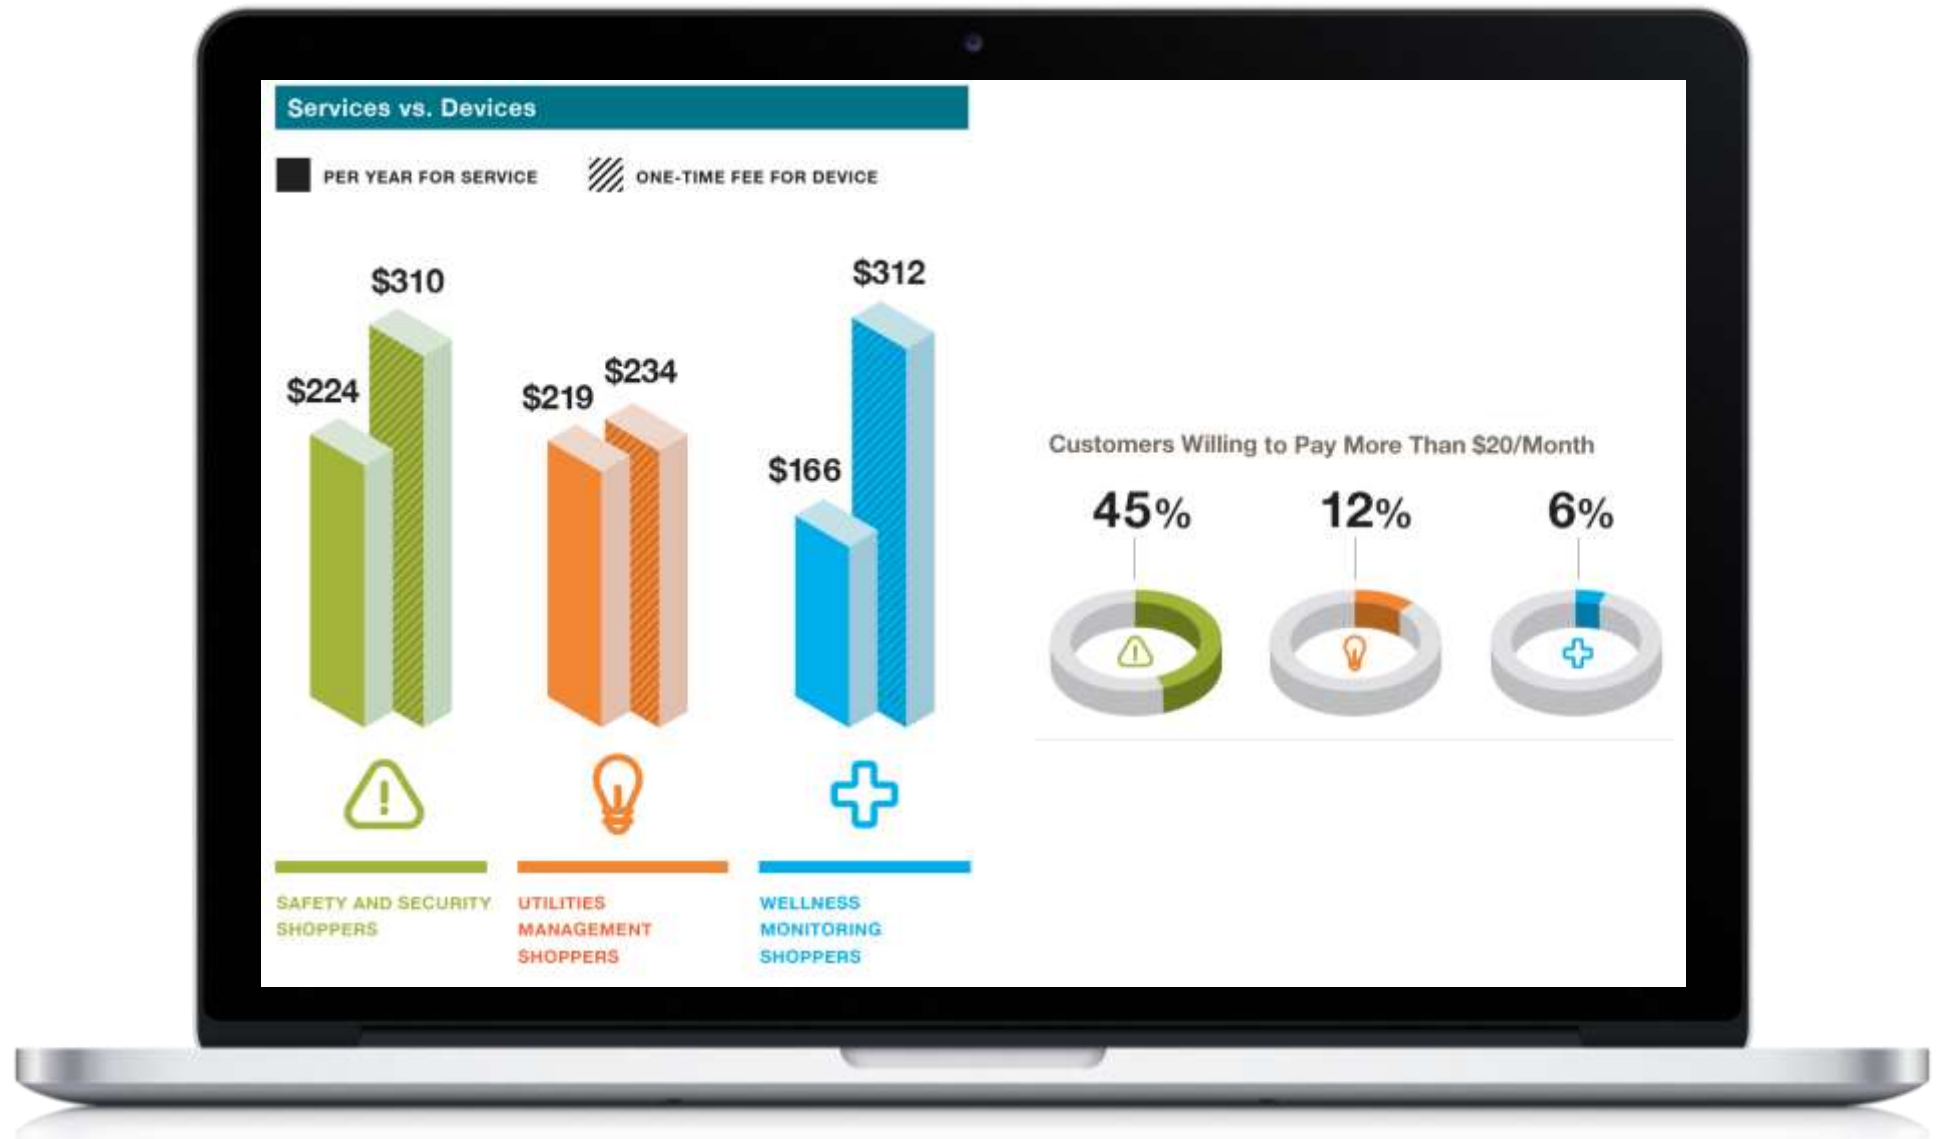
Services vs. Devices

PER YEAR FOR SERVICE

ONE-TIME FEE FOR DEVICE

$224 $310

$219 $234

$166 $312

SAFETY AND SECURITY SHOPPERS

UTILITIES MANAGEMENT SHOPPERS

WELLNESS MONITORING SHOPPERS

Customers Willing to Pay More Than $20/Month

45%

12%

6%